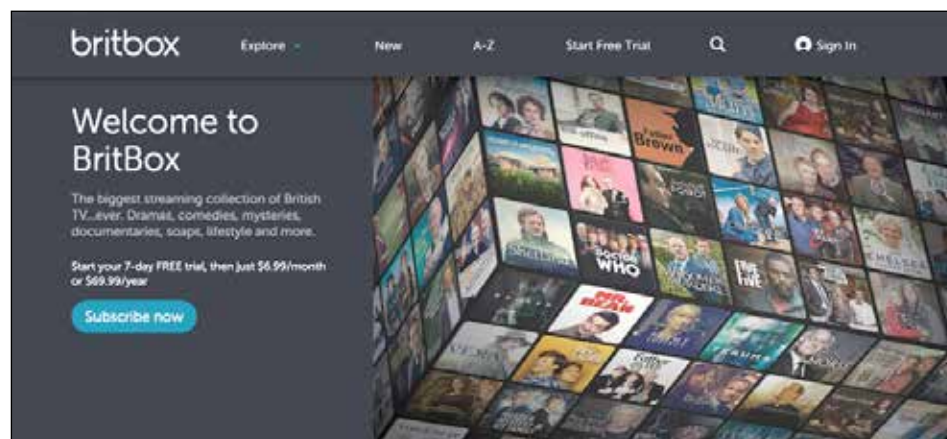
britbox Explore New A-Z Start Free Trial Sign In

Welcome to BritBox

The biggest streaming collection of British TV...ever. Dramas, comedies, mysteries, documentaries, soaps, lifestyle and more.

Start your 7-day FREE trial, then just $6.99/month or $69.99/year

Subscribe now

Father Brown

Doctor Who

Mr. Bean

Line of Duty

Chelsea

Father Brown